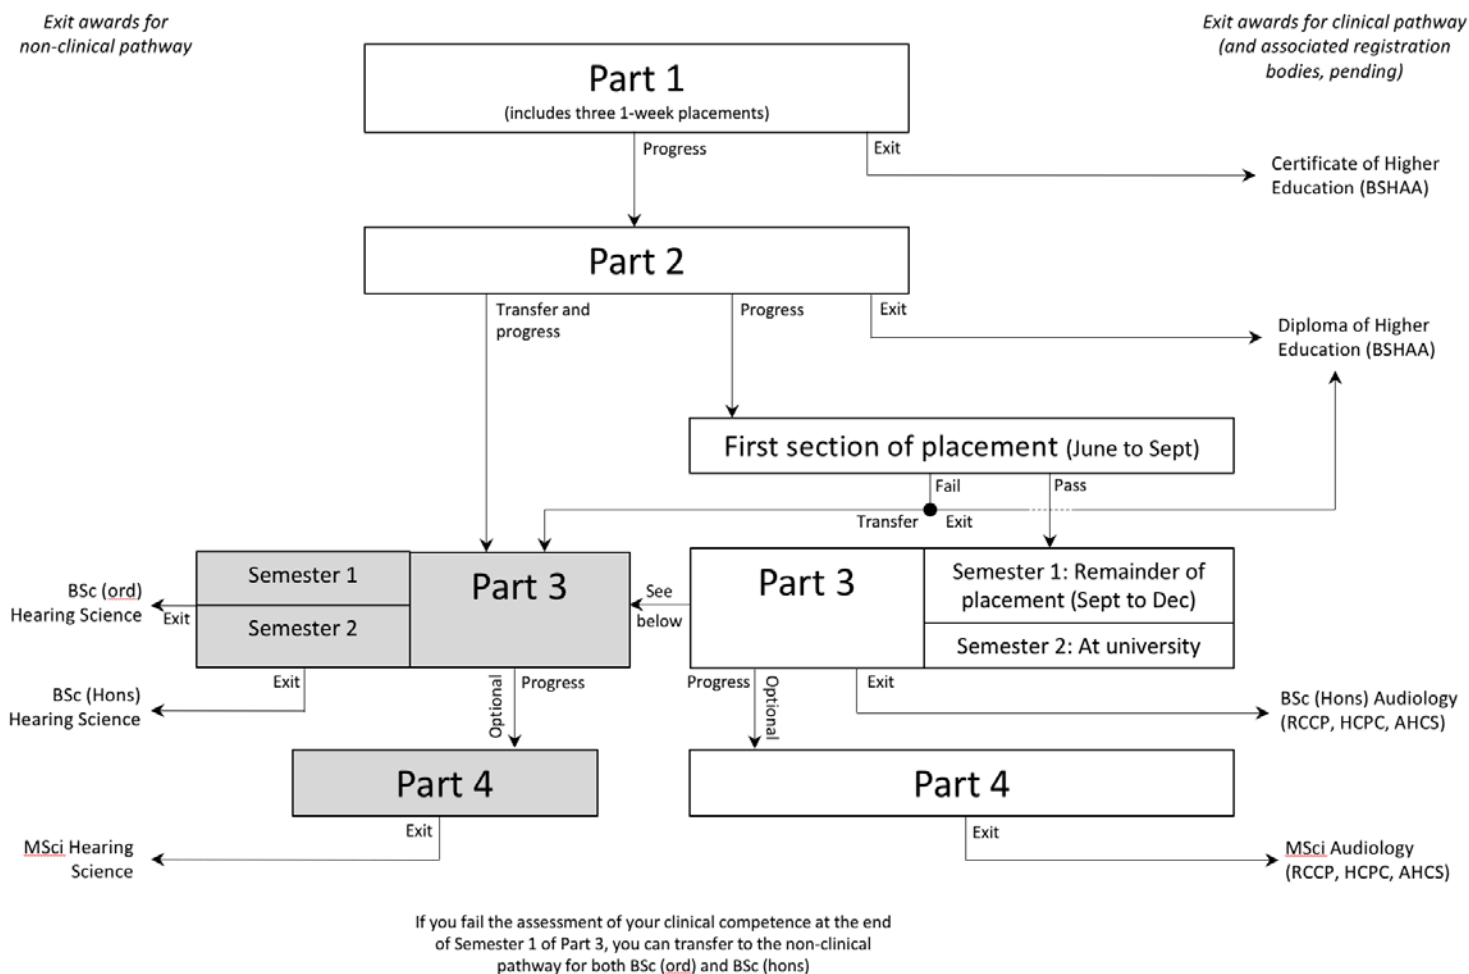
Exit awards for non-clinical pathway

Exit awards for clinical pathway (and associated registration bodies, pending)

Part 1
(includes three 1-week placements)

Progress

Exit

Certificate of Higher Education (BSHAA)

Part 2

Transfer and progress

Progress

Exit

Diploma of Higher Education (BSHAA)

First section of placement (June to Sept)

Fail

Pass

Transfer

Exit

Semester 1

Semester 2

Part 3

BSc (ord) Hearing Science

Exit

See below

Part 3

Semester 1: Remainder of placement (Sept to Dec)

Semester 2: At university

Exit

BSc (Hons) Hearing Science

Optional

Progress

Progress

Optional

Exit

BSc (Hons) Audiology (RCCP, HCPC, AHCS)

Part 4

Part 4

Exit

MSci Hearing Science

Exit

MSci Audiology (RCCP, HCPC, AHCS)

If you fail the assessment of your clinical competence at the end of Semester 1 of Part 3, you can transfer to the non-clinical pathway for both BSc (ord) and BSc (hons)